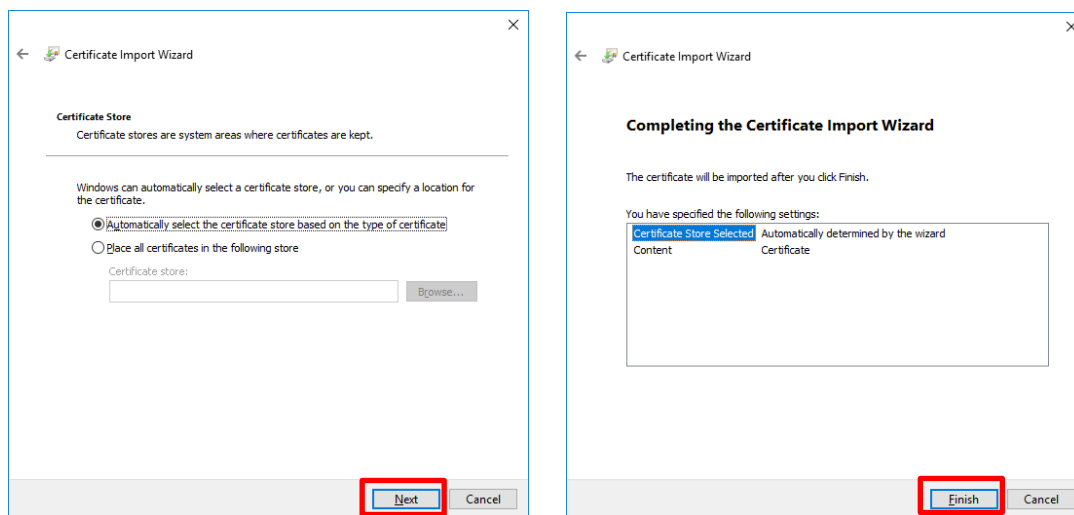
×

Certificate Import Wizard

Certificate Store

Certificate stores are system areas where certificates are kept.

Windows can automatically select a certificate store, or you can specify a location for the certificate.

Automatically select the certificate store based on the type of certificate

Place all certificates in the following store

Certificate store:

Browse...

Next

Cancel

×

Certificate Import Wizard

Completing the Certificate Import Wizard

The certificate will be imported after you click Finish.

You have specified the following settings:

| | |
|---|---|
| Certificate Store Selected | Automatically determined by the wizard |
| Content | Certificate |

Finish

Cancel